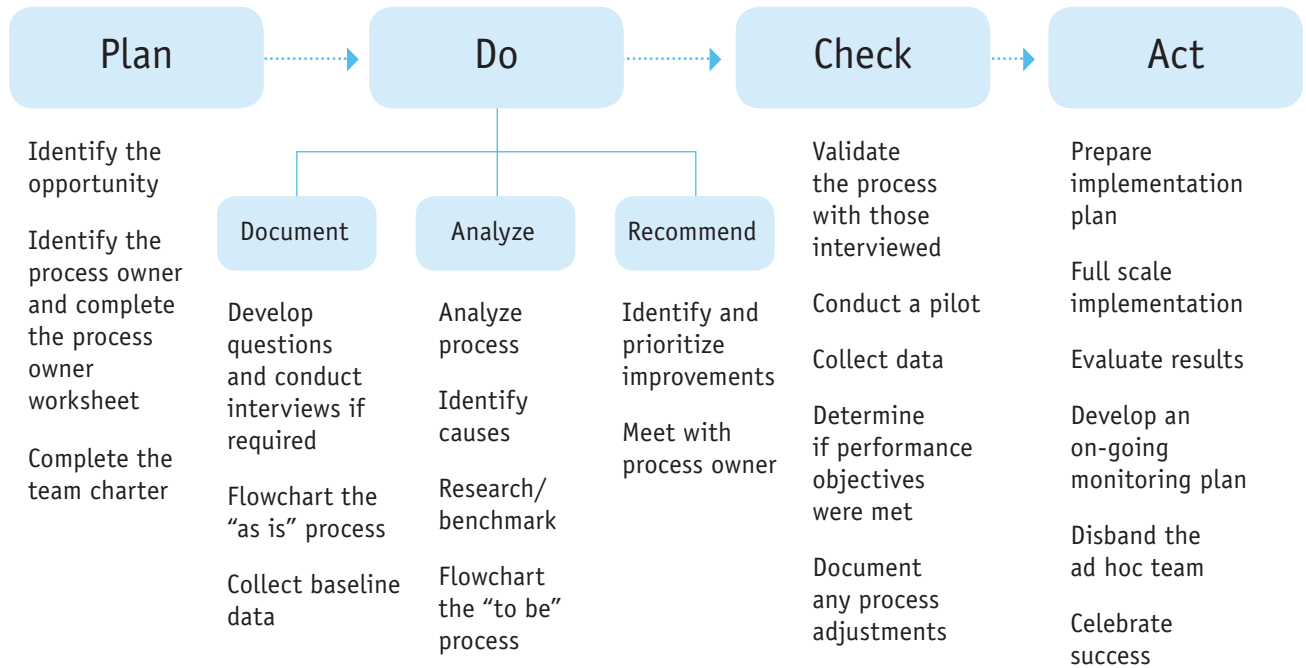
Plan

Do

Check

Act

Identify the opportunity

Identify the process owner and complete the process owner worksheet

Complete the team charter

Document

Develop questions and conduct interviews if required

Flowchart the “as is” process

Collect baseline data

Analyze

Analyze process

Identify causes

Research/ benchmark

Flowchart the “to be” process

Recommend

Identify and prioritize improvements

Meet with process owner

Validate the process with those interviewed

Conduct a pilot

Collect data

Determine if performance objectives were met

Document any process adjustments

Prepare implementation plan

Full scale implementation

Evaluate results

Develop an on-going monitoring plan

Disband the ad hoc team

Celebrate success